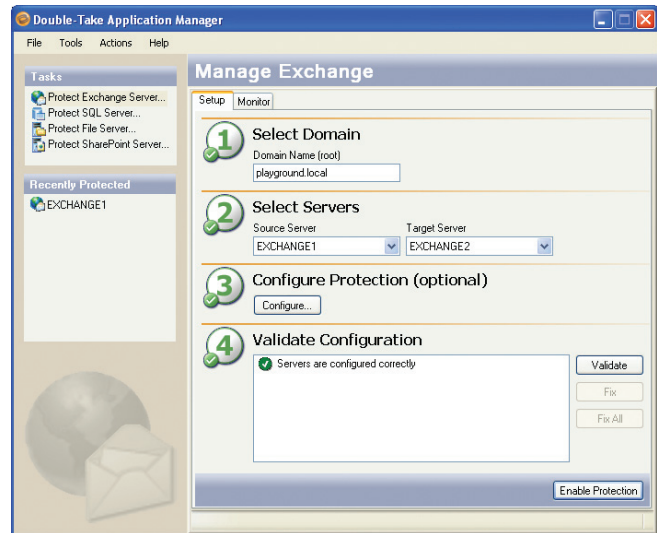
Double-Take Application Manager

File Tools Actions Help

Tasks

Protect Exchange Server...
Protect SQL Server...
Protect File Server...
Protect SharePoint Server...

Recently Protected

EXCHANGE1

Manage Exchange

Setup Monitor

1 Select Domain

Domain Name (root)

playground.local

2 Select Servers

Source Server

EXCHANGE1

Target Server

EXCHANGE2

3 Configure Protection (optional)

Configure...

4 Validate Configuration

Servers are configured correctly

Validate

Fix

Fix All

Enable Protection